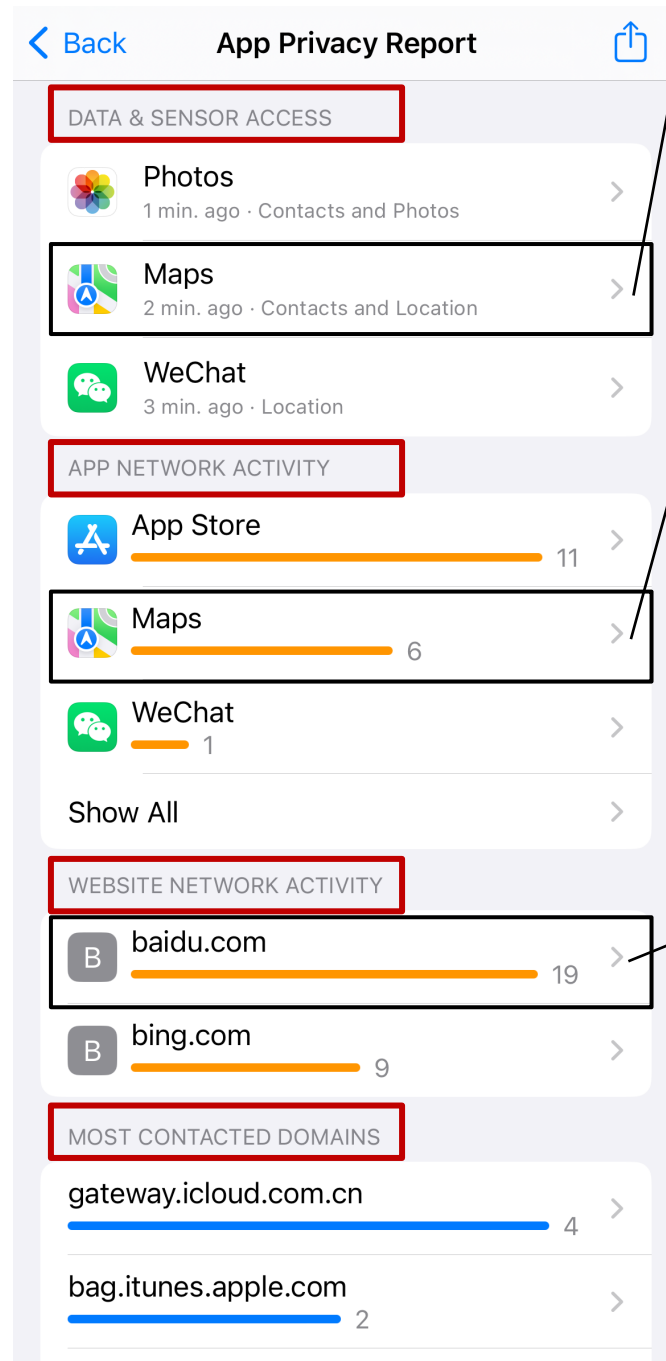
Back

App Privacy Report

DATA & SENSOR ACCESS

Photos
1 min. ago · Contacts and Photos

Maps
2 min. ago · Contacts and Location

WeChat
3 min. ago · Location

APP NETWORK ACTIVITY

App Store
11

Maps
6

WeChat
1

Show All

WEBSITE NETWORK ACTIVITY

B
baidu.com
19

B
bing.com
9

MOST CONTACTED DOMAINS

gateway.icloud.com.cn
4

bag.itunes.apple.com
2